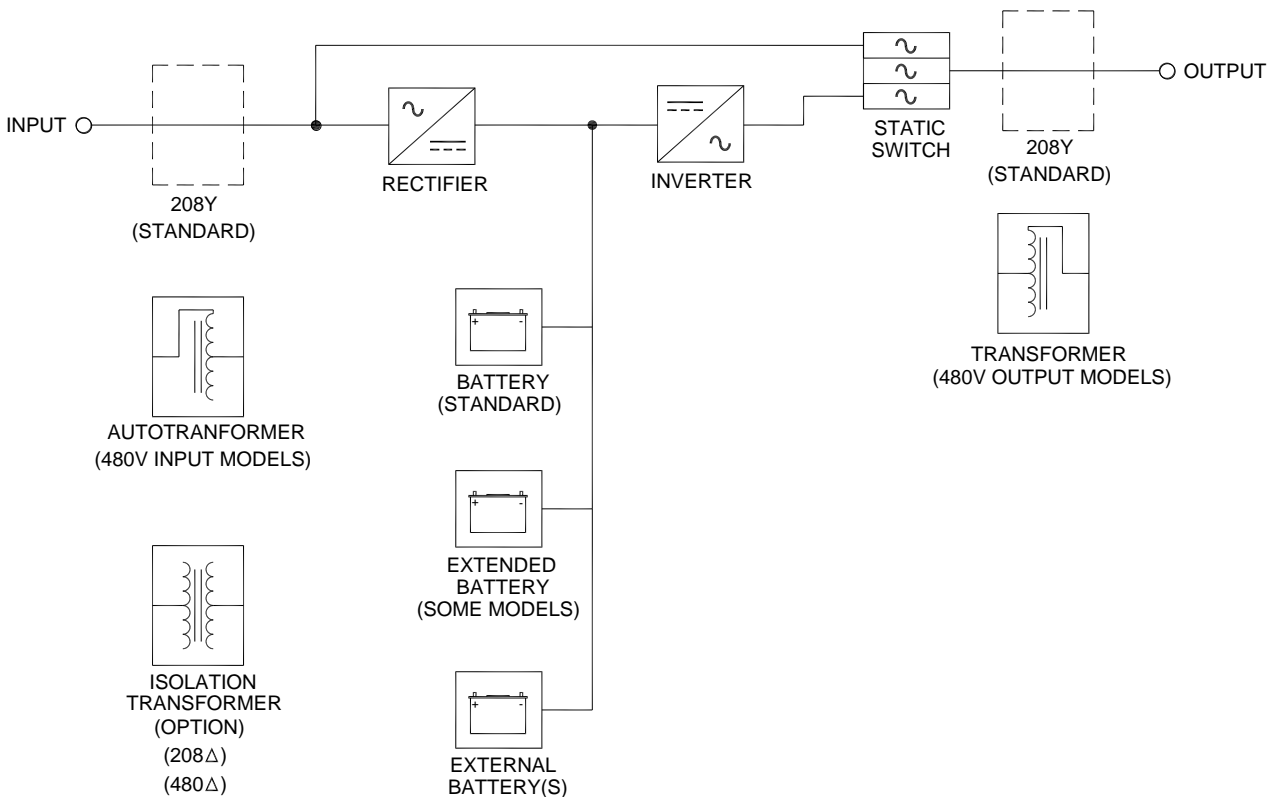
INPUT

208Y
(STANDARD)

RECTIFIER

INVERTER

STATIC SWITCH

OUTPUT

208Y
(STANDARD)

AUTOTRANFORMER
(480V INPUT MODELS)

ISOLATION TRANSFORMER
(OPTION)
(208$\Delta$)
(480$\Delta$)

+ -
BATTERY
(STANDARD)

+ -
EXTENDED BATTERY
(SOME MODELS)

+ -
EXTERNAL BATTERY(S)

TRANSFORMER
(480V OUTPUT MODELS)